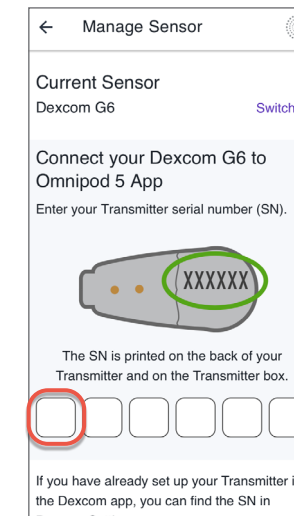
← Manage Sensor

Current Sensor
Dexcom G6 Switch

Connect your Dexcom G6 to Omnipod 5 App
Enter your Transmitter serial number (SN).

XXXXXX

The SN is printed on the back of your Transmitter and on the Transmitter box.

If you have already set up your Transmitter i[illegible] the Dexcom app, you can find the SN in